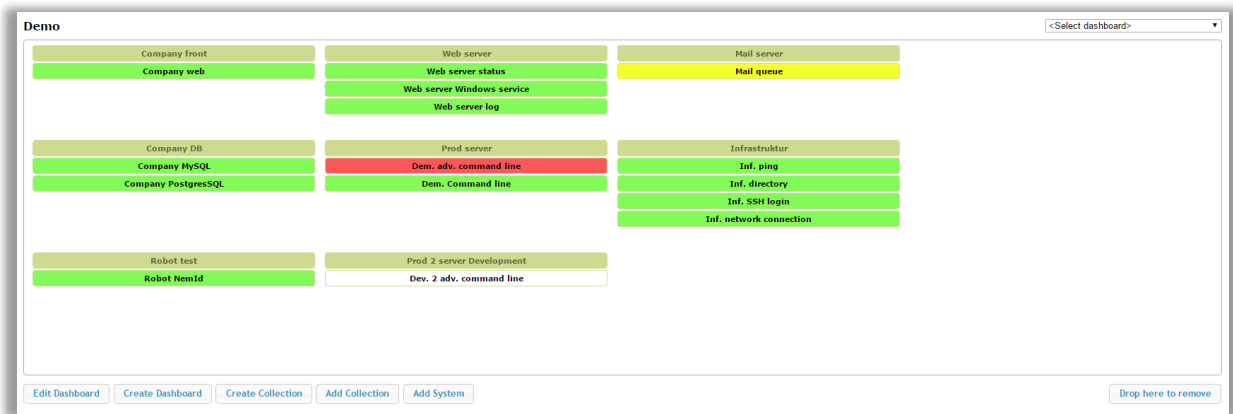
Demo

<Select dashboard>

Company front
Company web

Web server
Web server status
Web server Windows service
Web server log

Mail server
Mail queue

Company DB
Company MySQL
Company PostgresSQL

Prod server
Dem. adv. command line
Dem. Command line

Infrastruktur
Inf. ping
Inf. directory
Inf. SSH login
Inf. network connection

Robot test
Robot NemId

Prod 2 server Development
Dev. 2 adv. command line

Edit Dashboard
Create Dashboard
Create Collection
Add Collection
Add System
Drop here to remove